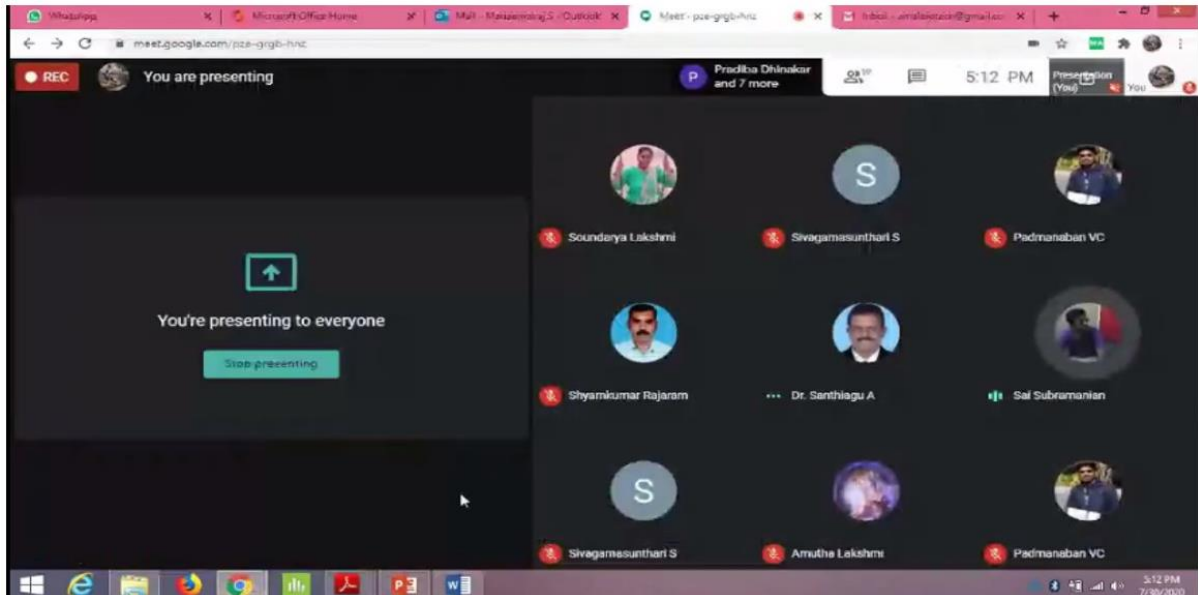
WhatsApp
Microsoft Office Home
Mail - Mahalakshmi S - Outlook
Meet - pze-grgb-hnz
Inbox - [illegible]@gmail.com

meet.google.com/pze-grgb-hnz

REC
You are presenting
P Pradiba Dhinakar and 7 more
5:12 PM
Presentation (You)
You

You're presenting to everyone
Stop presenting

Soundarya Lakshmi
S
Sivagamasunthari S
Padmanaban VC
Shyamkumar Rajaram
Dr. Santhiagu A
Sai Subramanian
S
Sivagamasunthari S
Amutha Lakshmi
Padmanaban VC

5:12 PM
7/30/2020